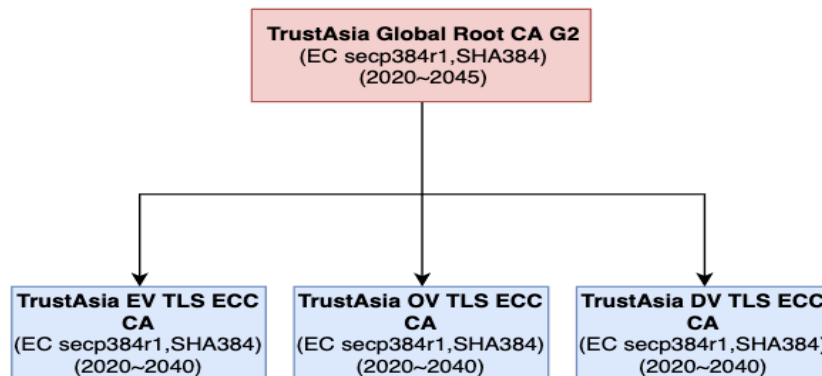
TrustAsia Global Root CA G2
(EC secp384r1,SHA384)
(2020~2045)

TrustAsia EV TLS ECC CA
(EC secp384r1,SHA384)
(2020~2040)

TrustAsia OV TLS ECC CA
(EC secp384r1,SHA384)
(2020~2040)

TrustAsia DV TLS ECC CA
(EC secp384r1,SHA384)
(2020~2040)